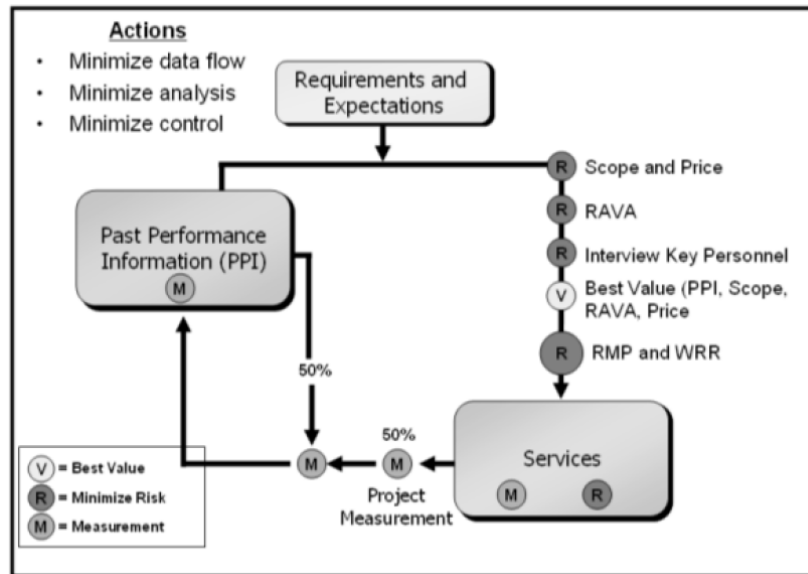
Actions
- Minimize data flow
- Minimize analysis
- Minimize control

Requirements and Expectations

R Scope and Price
R RAVA
R Interview Key Personnel
V Best Value (PPI, Scope, RAVA, Price
R RMP and WRR

Past Performance Information (PPI)
M

50%

50%

M

M

Project Measurement

Services
M R

V = Best Value
R = Minimize Risk
M = Measurement